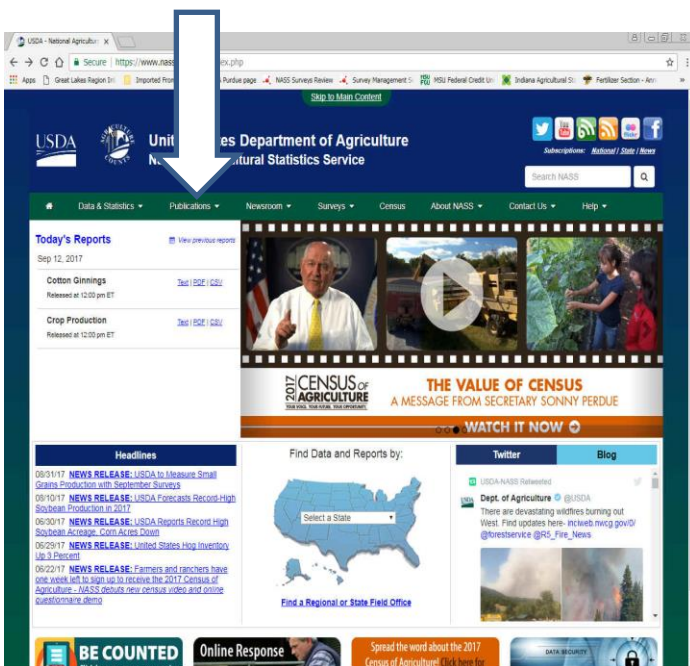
USDA - National Agricultur ×

Secure | https://www.nass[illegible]ex.php

Apps Great Lakes Region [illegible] Imported From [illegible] Purdue page NASS Surveys Review Survey Management S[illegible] MSU Federal Credit Un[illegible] Indiana Agricultural St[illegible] Fertilizer Section - Ann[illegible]

Skip to Main Content

USDA

United States Department of Agriculture
N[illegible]tural Statistics Service

Subscriptions: National | State | News

Search NASS

Data & Statistics ▾ Publications ▾ Newsroom ▾ Surveys ▾ Census About NASS ▾ Contact Us ▾ Help ▾

Today's Reports

View previous reports

Sep 12, 2017

Cotton Ginnings
Released at 12:00 pm ET
Text | PDF | CSV

Crop Production
Released at 12:00 pm ET
Text | PDF | CSV

2017 CENSUS OF AGRICULTURE
YOUR VOICE. YOUR FUTURE. YOUR OPPORTUNITY.

THE VALUE OF CENSUS
A MESSAGE FROM SECRETARY SONNY PERDUE

WATCH IT NOW

Headlines

08/31/17 NEWS RELEASE: USDA to Measure Small Grains Production with September Surveys
08/10/17 NEWS RELEASE: USDA Forecasts Record-High Soybean Production in 2017
06/30/17 NEWS RELEASE: USDA Reports Record High Soybean Acreage, Corn Acres Down
06/29/17 NEWS RELEASE: United States Hog Inventory Up 3 Percent
06/22/17 NEWS RELEASE: Farmers and ranchers have one week left to sign up to receive the 2017 Census of Agriculture - NASS debuts new census video and online questionnaire demo

Find Data and Reports by:

Select a State

Find a Regional or State Field Office

Twitter

Blog

USDA-NASS Retweeted

Dept. of Agriculture @USDA
There are devastating wildfires burning out West. Find updates here- inciweb.nwcg.gov/0/ @forestservice @R5_Fire_News

BE COUNTED

Online Response

Spread the word about the 2017 Census of Agriculture! Click here for

DATA SECURITY